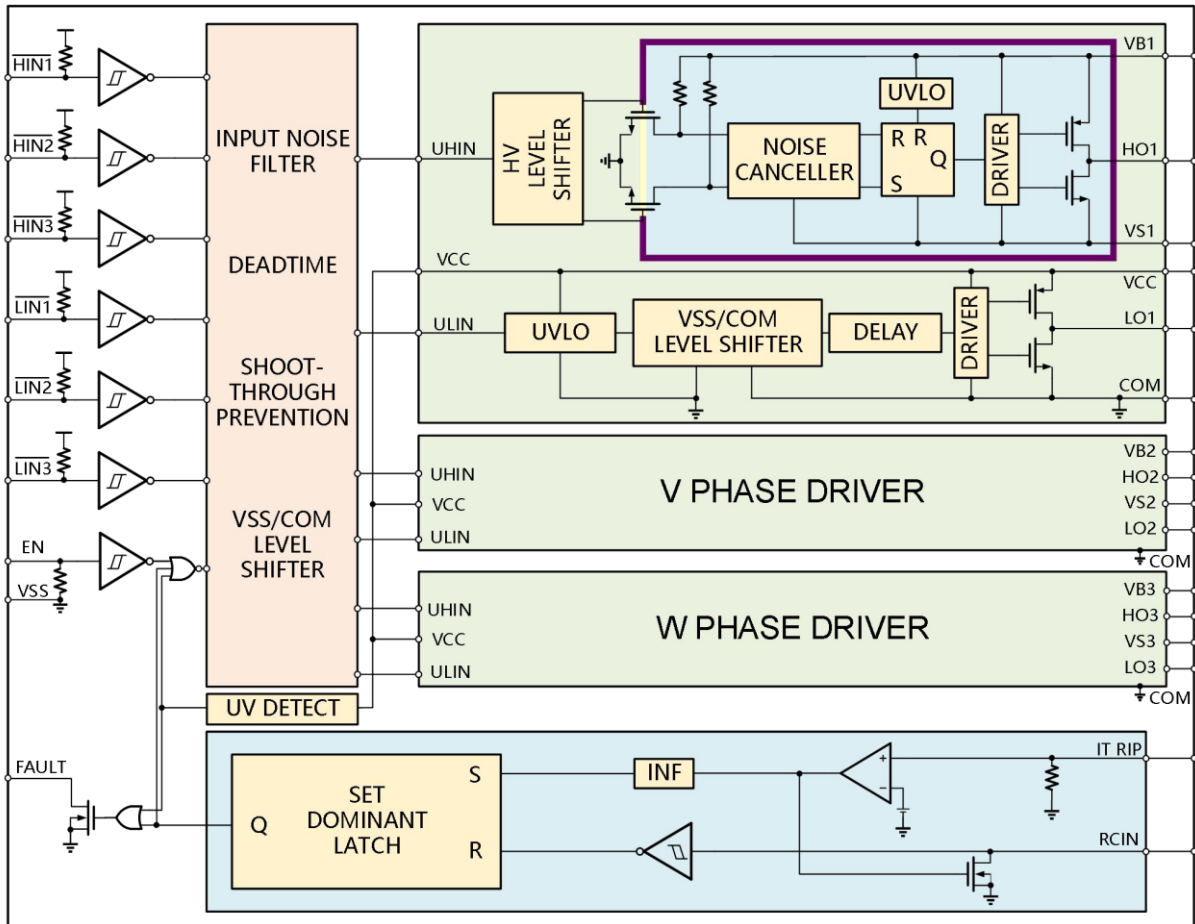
$\overline{HIN1}$
$\overline{HIN2}$
$\overline{HIN3}$
$\overline{LIN1}$
$\overline{LIN2}$
$\overline{LIN3}$
EN
VSS
FAULT

INPUT NOISE FILTER

DEADTIME

SHOOT-THROUGH PREVENTION

VSS/COM LEVEL SHIFTER

UV DETECT

UHIN
HV LEVEL SHIFTER
UVLO
NOISE CANCELLER
R R Q S
DRIVER
VB1
HO1
VS1
VCC

ULIN
UVLO
VSS/COM LEVEL SHIFTER
DELAY
DRIVER
VCC
LO1
COM

UHIN
VCC
ULIN
V PHASE DRIVER
VB2
HO2
VS2
LO2
COM

UHIN
VCC
ULIN
W PHASE DRIVER
VB3
HO3
VS3
LO3
COM

SET DOMINANT LATCH
Q
S
R
INF
IT RIP
RCIN